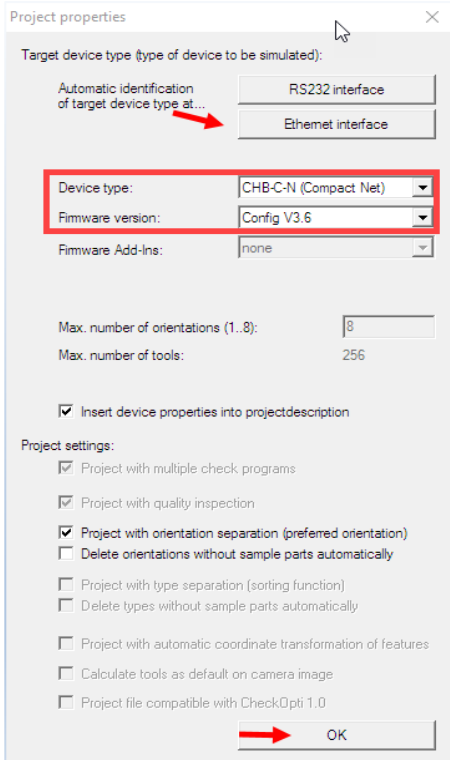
Project properties

Target device type (type of device to be simulated):

Automatic identification of target device type at...

RS232 interface

Ethernet interface

Device type: CHB-C-N (Compact Net)

Firmware version: Config V3.6

Firmware Add-Ins: none

Max. number of orientations (1..8): 8

Max. number of tools: 256

Insert device properties into projectdescription

Project settings:

Project with multiple check programs

Project with quality inspection

Project with orientation separation (prefered orientation)

Delete orientations without sample parts automatically

Project with type separation (sorting function)

Delete types without sample parts automatically

Project with automatic coordinate transformation of features

Calculate tools as default on camera image

Project file compatible with CheckOpti 1.0

OK